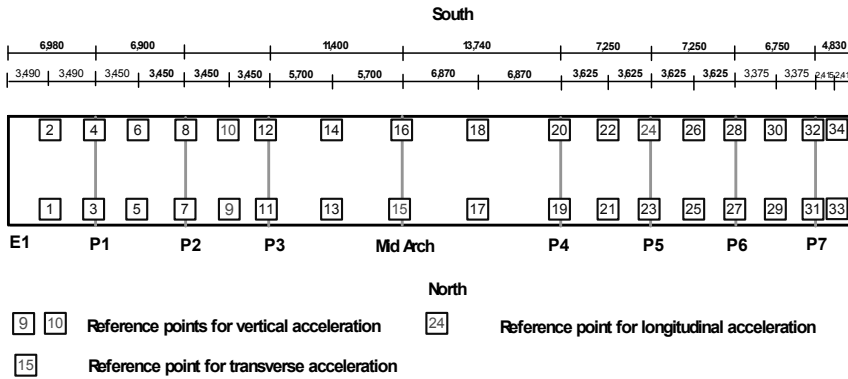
South

6,980 6,900 11,400 13,740 7,250 7,250 6,750 4,830

3,490 3,490 3,450 3,450 3,450 3,450 5,700 5,700 6,870 6,870 3,625 3,625 3,625 3,625 3,375 3,375 2,415 2,415

2 4 6 8 10 12 14 16 18 20 22 24 26 28 30 32 34

1 3 5 7 9 11 13 15 17 19 21 23 25 27 29 31 33

E1 P1 P2 P3 Mid Arch P4 P5 P6 P7

North

9 10 Reference points for vertical acceleration 24 Reference point for longitudinal acceleration

15 Reference point for transverse acceleration